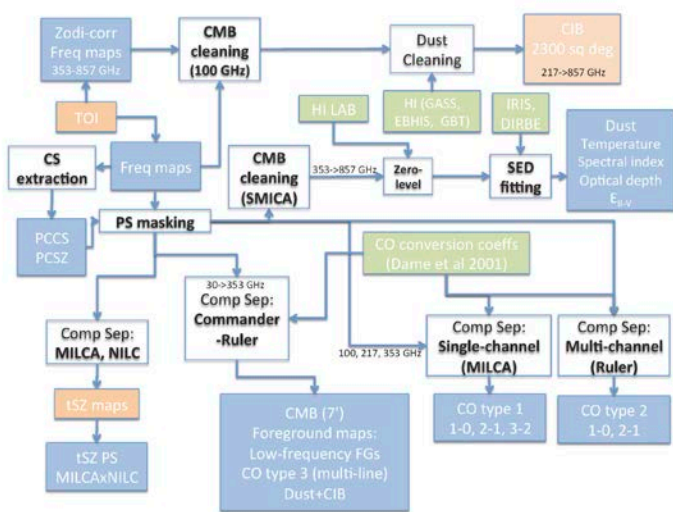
Zodi-corr
Freq maps
353-857 GHz

CMB
cleaning
(100 GHz)

Dust
Cleaning

CIB
2300 sq deg
217->857 GHz

TOI

HI LAB

HI (GASS, EBHIS, GBT)

IRIS, DIRBE

CS
extraction

Freq maps

CMB
cleaning
(SMICA)

353->857 GHz

Zero-level

SED
fitting

Dust
Temperature
Spectral index
Optical depth
$E_{B-V}$

PCCS
PCSZ

PS masking

CO conversion coeffs
(Dame et al 2001)

30->353 GHz

Comp Sep:
Commander
-Ruler

Comp Sep:
MILCA, NILC

100, 217, 353 GHz

Comp Sep:
Single-channel
(MILCA)

Comp Sep:
Multi-channel
(Ruler)

tSZ maps

tSZ PS
MILCAxNILC

CMB (7')
Foreground maps:
Low-frequency FGs
CO type 3 (multi-line)
Dust+CIB

CO type 1
1-0, 2-1, 3-2

CO type 2
1-0, 2-1